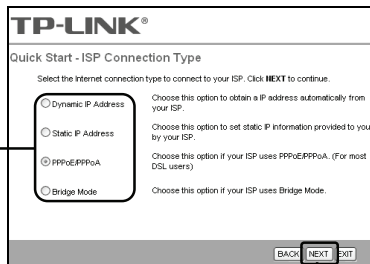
TP-LINK®

Quick Start - ISP Connection Type

Select the Internet connection type to connect to your ISP. Click NEXT to continue.

| | |
|---|---|
| Dynamic IP Address | Choose this option to obtain a IP address automatically from your ISP. |
| Static IP Address | Choose this option to set static IP information provided to you by your ISP. |
| PPPoE/PPPoA | Choose this option if your ISP uses PPPoE/PPPoA. (For most DSL users) |
| Bridge Mode | Choose this option if your ISP uses Bridge Mode. |

BACK NEXT EXIT